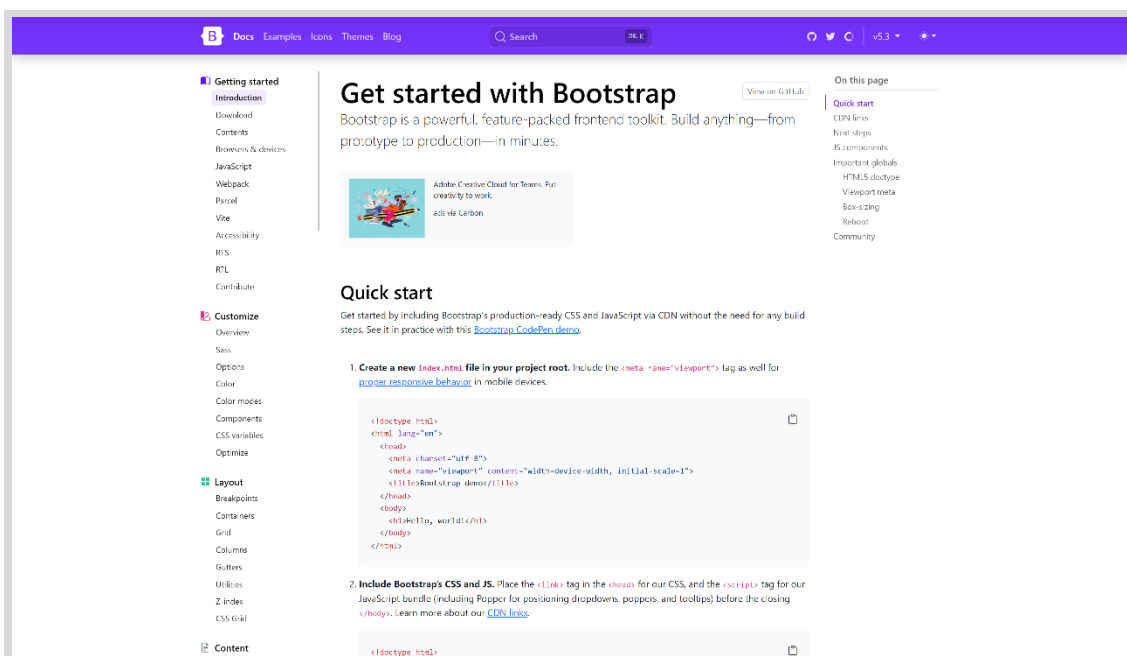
B Docs Examples Icons Themes Blog

Search Ctrl K

v5.3

Getting started
Introduction
Download
Contents
Browsers & devices
JavaScript
Webpack
Parcel
Vite
Accessibility
RFS
RTL
Contribute

Customize
Overview
Sass
Options
Color
Color modes
Components
CSS variables
Optimize

Layout
Breakpoints
Containers
Grid
Columns
Gutters
Utilities
Z-index
CSS Grid

Content

# Get started with Bootstrap

View on GitHub

Bootstrap is a powerful, feature-packed frontend toolkit. Build anything—from prototype to production—in minutes.

Adobe Creative Cloud for Teams. Put creativity to work.

ads via Carbon

## Quick start

Get started by including Bootstrap's production-ready CSS and JavaScript via CDN without the need for any build steps. See it in practice with this Bootstrap CodePen demo.

1. **Create a new index.html file in your project root.** Include the <meta name="viewport"> tag as well for proper responsive behavior in mobile devices.

```
<!doctype html>
<html lang="en">
  <head>
    <meta charset="utf-8">
    <meta name="viewport" content="width=device-width, initial-scale=1">
    <title>Bootstrap demo</title>
  </head>
  <body>
    <h1>Hello, world!</h1>
  </body>
</html>
```

2. **Include Bootstrap's CSS and JS.** Place the <link> tag in the <head> for our CSS, and the <script> tag for our JavaScript bundle (including Popper for positioning dropdowns, poppers, and tooltips) before the closing </body>. Learn more about our CDN links.

```
<!doctype html>
```

On this page
Quick start
CDN links
Next steps
JS components
Important globals
HTML5 doctype
Viewport meta
Box-sizing
Reboot
Community